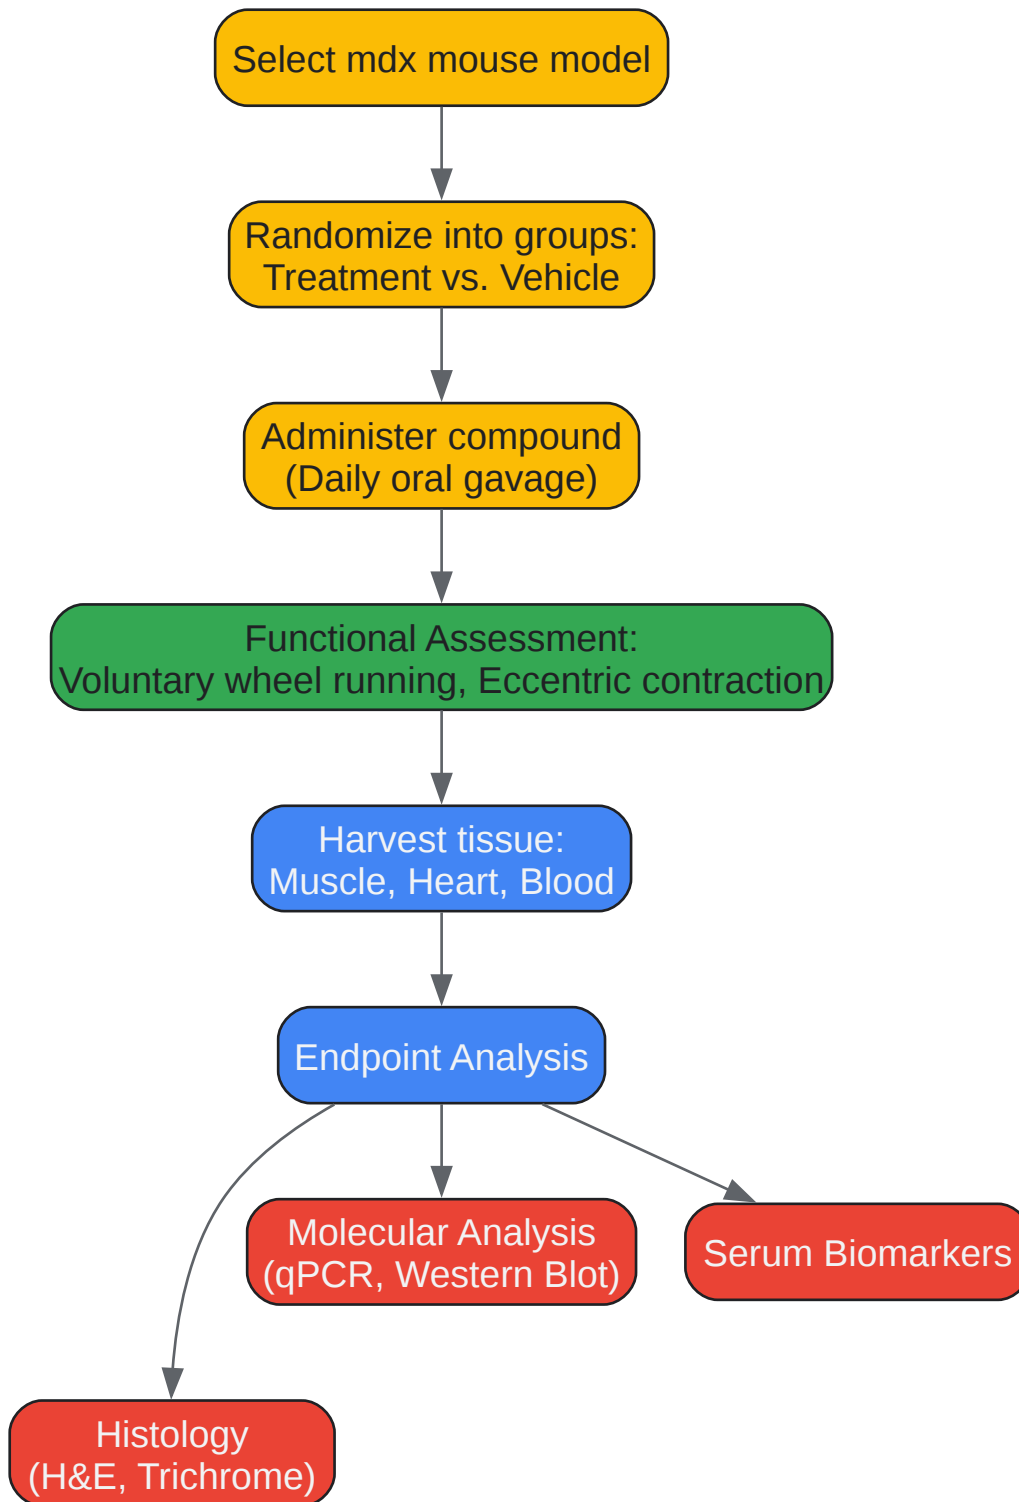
Select mdx mouse model

Randomize into groups:
Treatment vs. Vehicle

Administer compound
(Daily oral gavage)

Functional Assessment:
Voluntary wheel running, Eccentric contraction

Harvest tissue:
Muscle, Heart, Blood

Endpoint Analysis

Molecular Analysis
(qPCR, Western Blot)

Serum Biomarkers

Histology
(H&E, Trichrome)